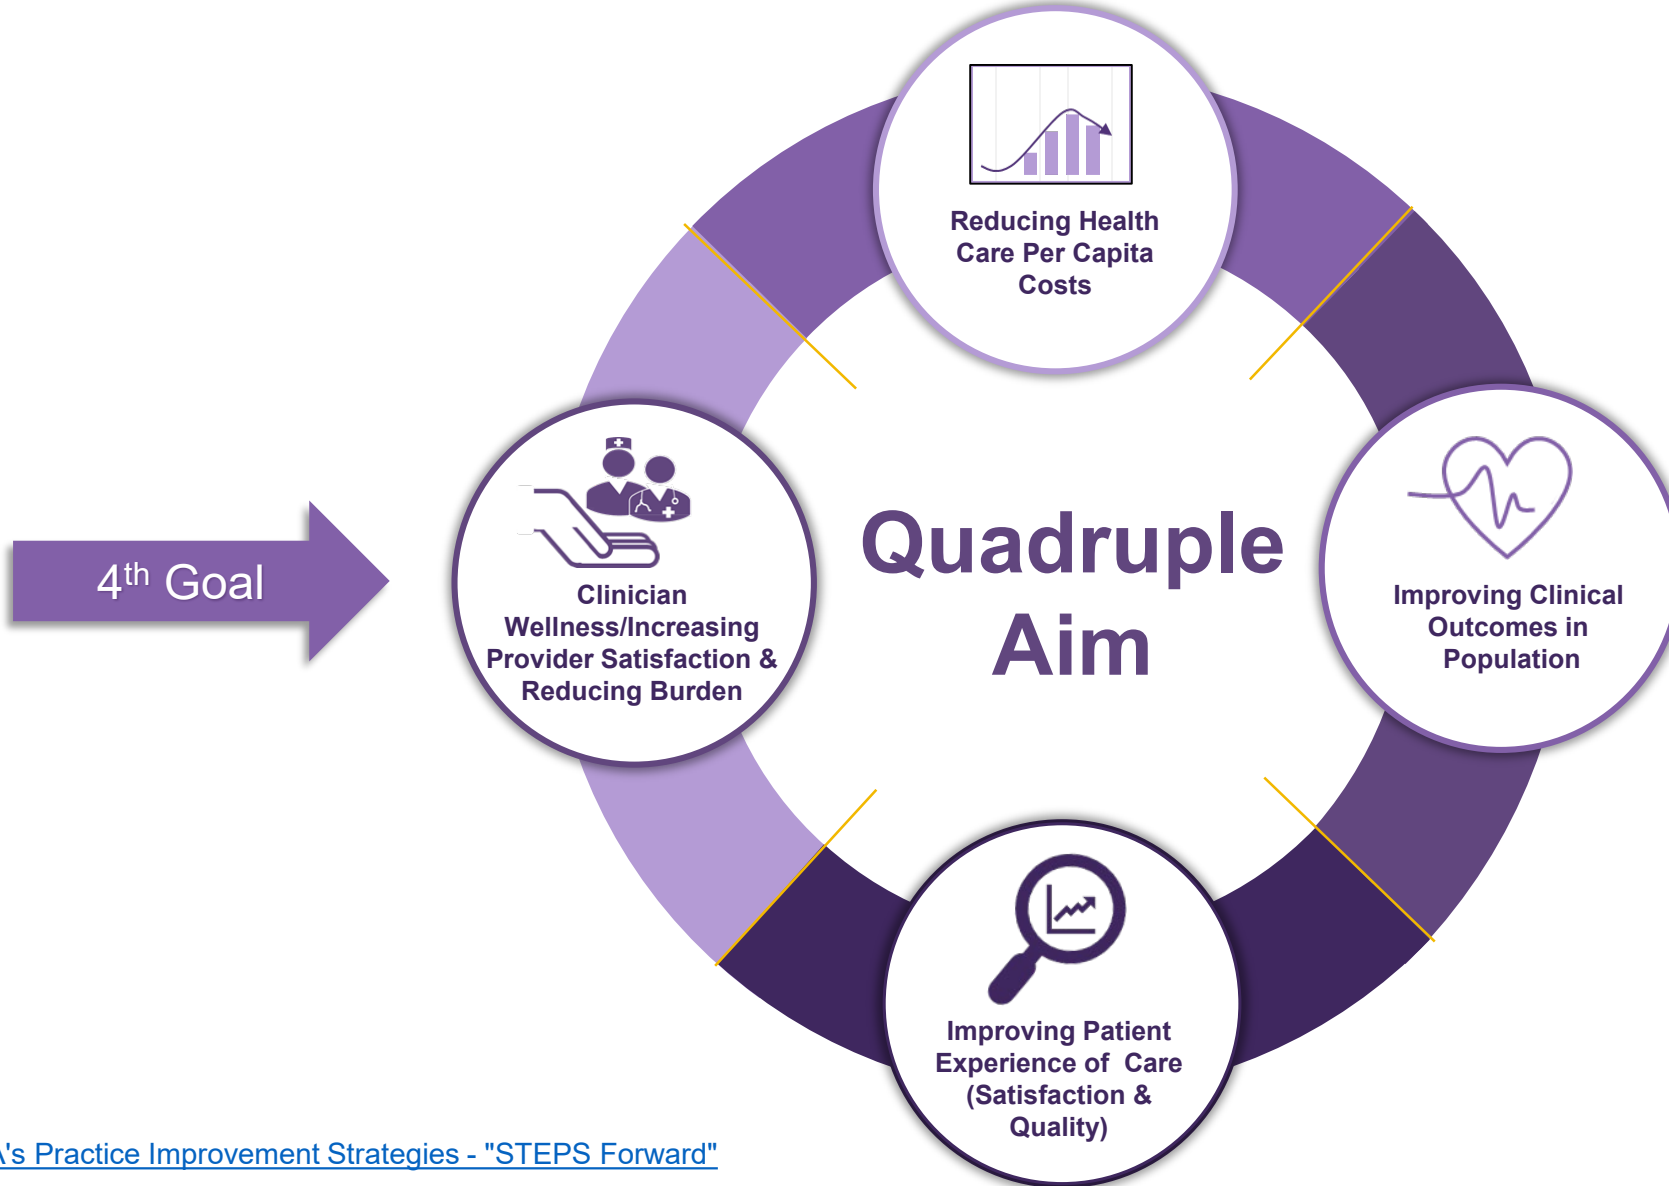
Reducing Health Care Per Capita Costs

4$^{th}$ Goal

Clinician Wellness/Increasing Provider Satisfaction & Reducing Burden

Quadruple Aim

Improving Clinical Outcomes in Population

Improving Patient Experience of Care (Satisfaction & Quality)

's Practice Improvement Strategies - "STEPS Forward"